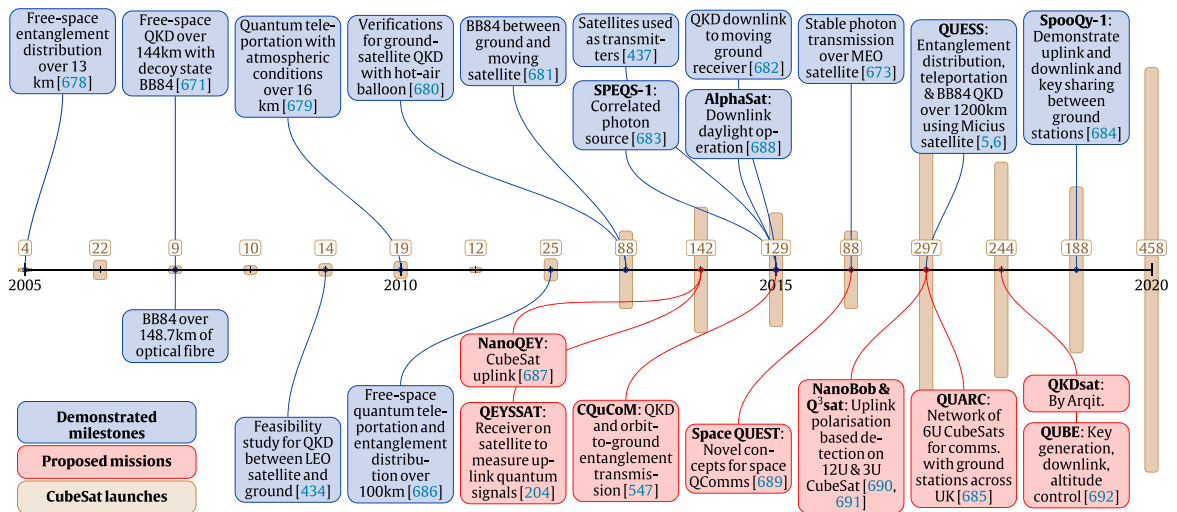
Free-space entanglement distribution over 13 km [678]

Free-space QKD over 144km with decoy state BB84 [671]

Quantum teleportation with atmospheric conditions over 16 km [679]

Verifications for ground-satellite QKD with hot-air balloon [680]

BB84 between ground and moving satellite [681]

Satellites used as transmitters [437]

SPEQS-1: Correlated photon source [683]

QKD downlink to moving ground receiver [682]

AlphaSat: Downlink daylight operation [688]

Stable photon transmission over MEO satellite [673]

QUESS: Entanglement distribution, teleportation & BB84 QKD over 1200km using Micius satellite [5,6]

SpooQy-1: Demonstrate uplink and downlink and key sharing between ground stations [684]

4 22 9 10 14 19 12 25 88 142 129 88 297 244 188 458

2005 2010 2015 2020

BB84 over 148.7km of optical fibre

NanoQEY: CubeSat uplink [687]

Demonstrated milestones

Proposed missions

CubeSat launches

Feasibility study for QKD between LEO satellite and ground [434]

Free-space quantum teleportation and entanglement distribution over 100km [686]

QEYSSAT: Receiver on satellite to measure uplink quantum signals [204]

CQuCoM: QKD and orbit-to-ground entanglement transmission [547]

Space QUEST: Novel concepts for space QComms [689]

NanoBob & Q$^3$sat: Uplink polarisation based detection on 12U & 3U CubeSat [690, 691]

QUARC: Network of 6U CubeSats for comms. with ground stations across UK [685]

QKDsat: By Arqit.

QUBE: Key generation, downlink, altitude control [692]